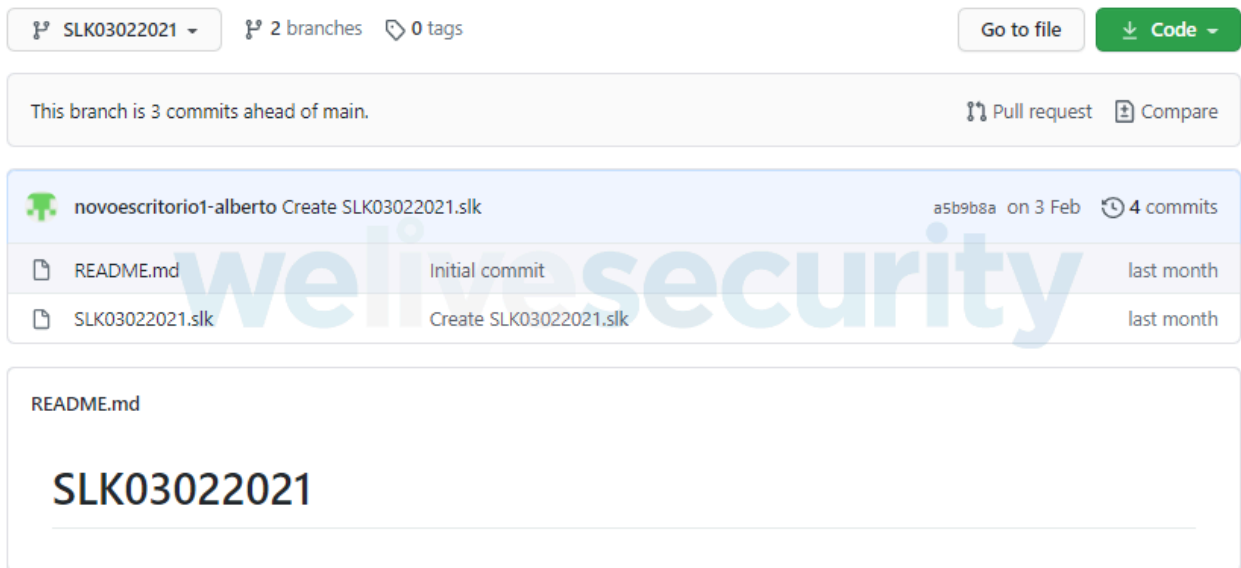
SLK03022021 2 branches 0 tags Go to file Code

This branch is 3 commits ahead of main. Pull request Compare

novoescritorio1-alberto Create SLK03022021.slk a5b9b8a on 3 Feb 4 commits

| README.md | Initial commit | last month |
|---|---|---|
| SLK03022021.slk | Create SLK03022021.slk | last month |

welivesecurity

README.md

SLK03022021